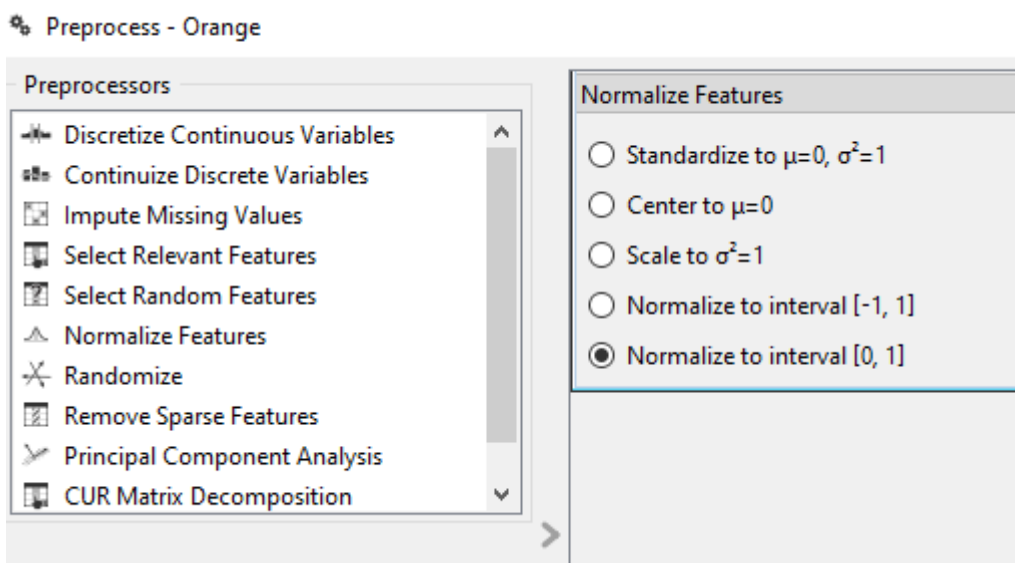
Preprocess - Orange

Preprocessors

Discretize Continuous Variables
Continuize Discrete Variables
Impute Missing Values
Select Relevant Features
Select Random Features
Normalize Features
Randomize
Remove Sparse Features
Principal Component Analysis
CUR Matrix Decomposition

Normalize Features

Standardize to $\mu$=0, $\sigma^2$=1
Center to $\mu$=0
Scale to $\sigma^2$=1
Normalize to interval [-1, 1]
Normalize to interval [0, 1]